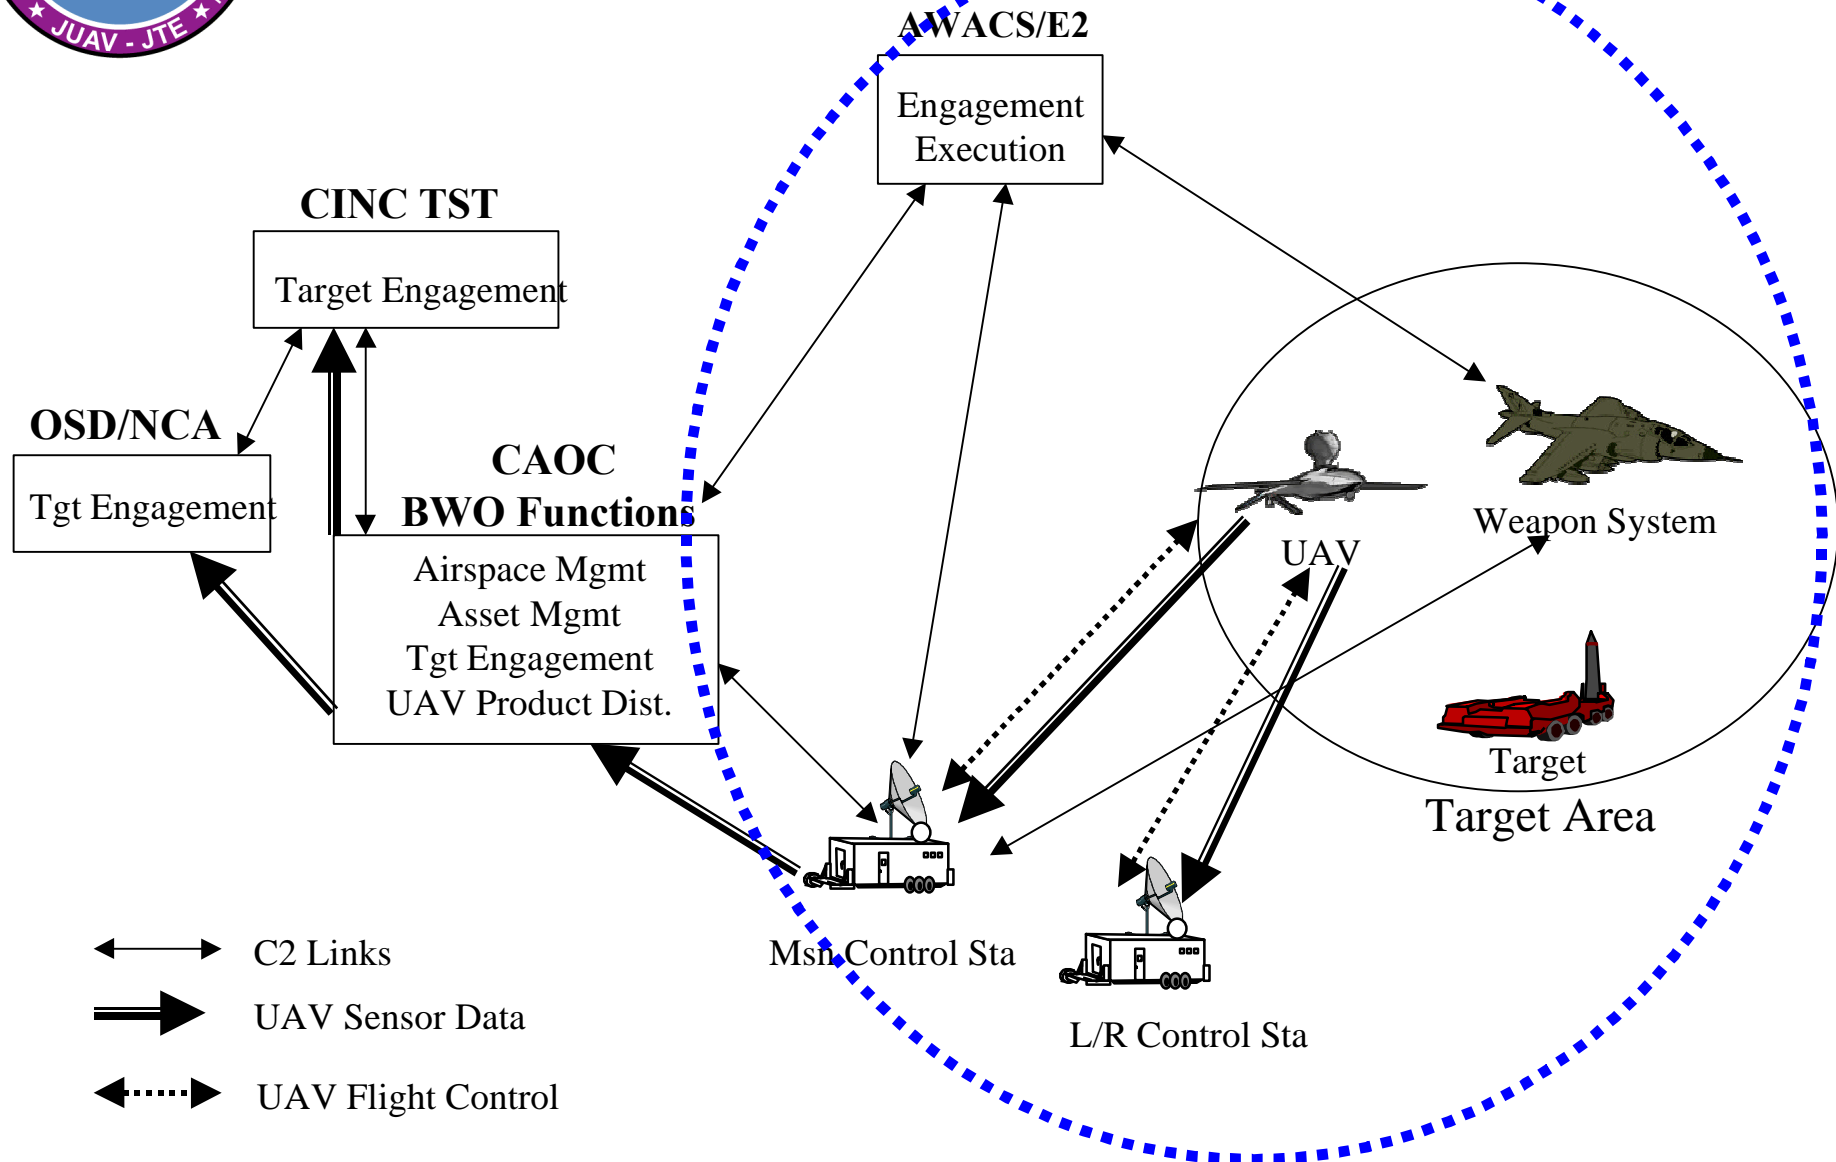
JUAV - JTE

AWACS/E2

Engagement Execution

CINC TST

Target Engagement

OSD/NCA

Tgt Engagement

CAOC BWO Functions

Airspace Mgmt
Asset Mgmt
Tgt Engagement
UAV Product Dist.

UAV

Weapon System

Target

Target Area

Msn Control Sta

L/R Control Sta

C2 Links

UAV Sensor Data

UAV Flight Control